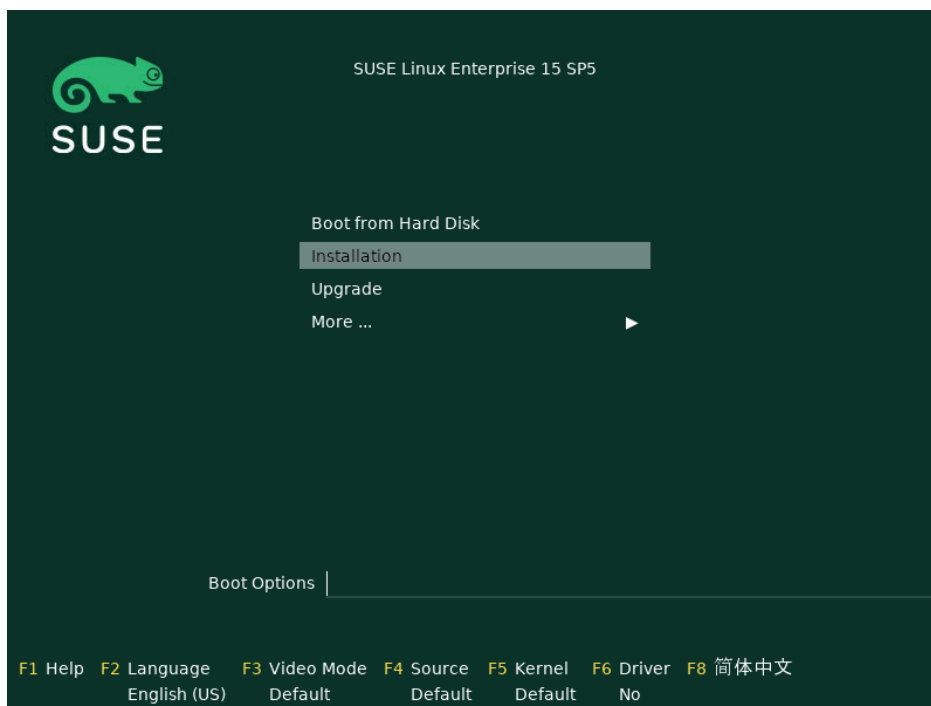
SUSE

SUSE Linux Enterprise 15 SP5

Boot from Hard Disk
Installation
Upgrade
More ... ▶

Boot Options

F1 Help F2 Language English (US) F3 Video Mode Default F4 Source Default F5 Kernel Default F6 Driver No F8 简体中文